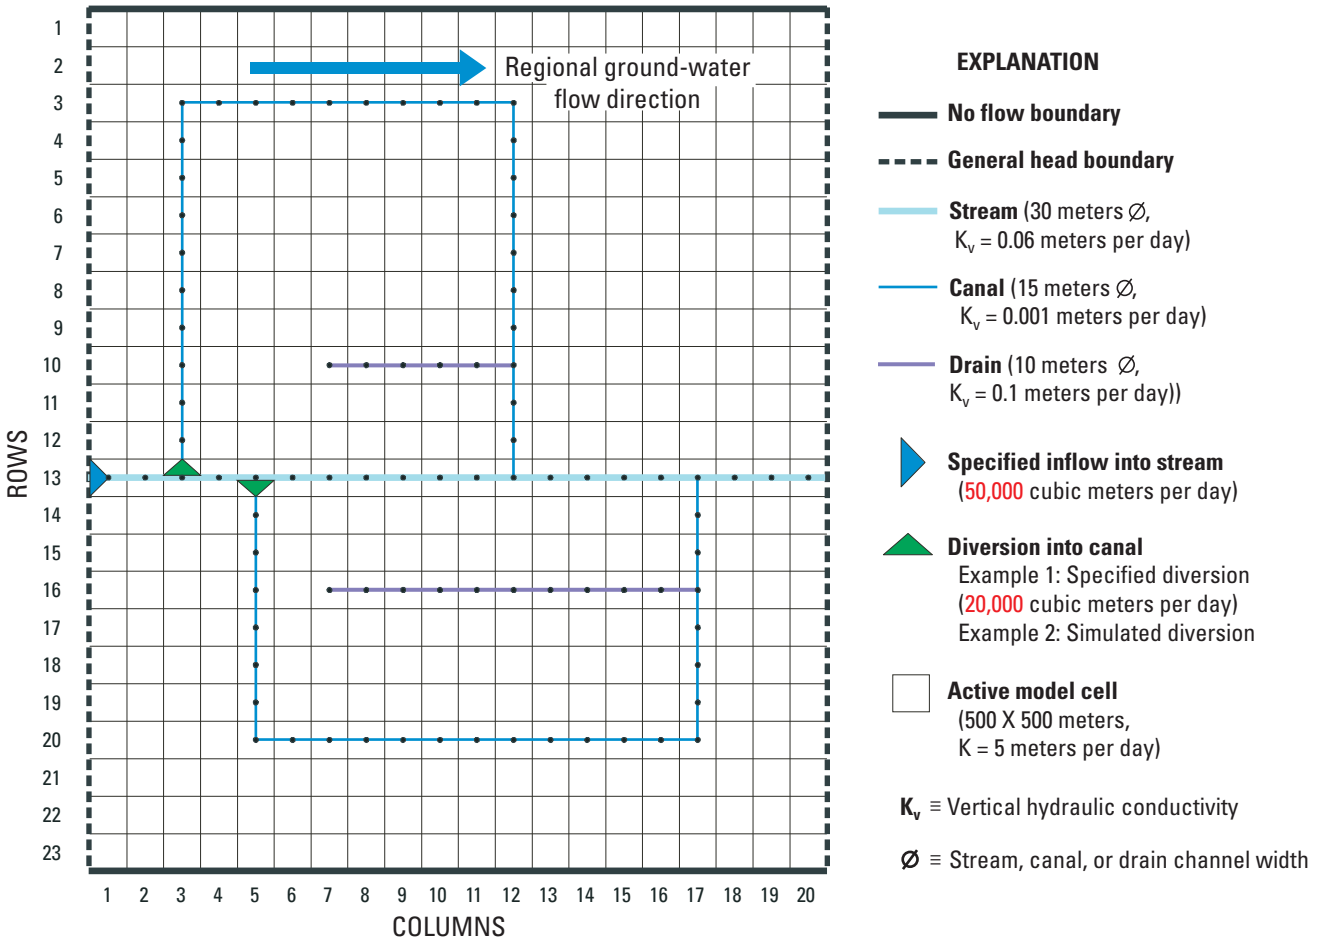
1
2
3
4
5
6
7
8
9
10
11
12
13
14
15
16
17
18
19
20
21
22
23

ROWS

Regional ground-water flow direction

1 2 3 4 5 6 7 8 9 10 11 12 13 14 15 16 17 18 19 20

COLUMNS

EXPLANATION

No flow boundary

General head boundary

Stream (30 meters ∅, $K_v$ = 0.06 meters per day)

Canal (15 meters ∅, $K_v$ = 0.001 meters per day)

Drain (10 meters ∅, $K_v$ = 0.1 meters per day))

Specified inflow into stream (50,000 cubic meters per day)

Diversion into canal
Example 1: Specified diversion (20,000 cubic meters per day)
Example 2: Simulated diversion

Active model cell (500 X 500 meters, K = 5 meters per day)

$K_v$ ≡ Vertical hydraulic conductivity

∅ ≡ Stream, canal, or drain channel width